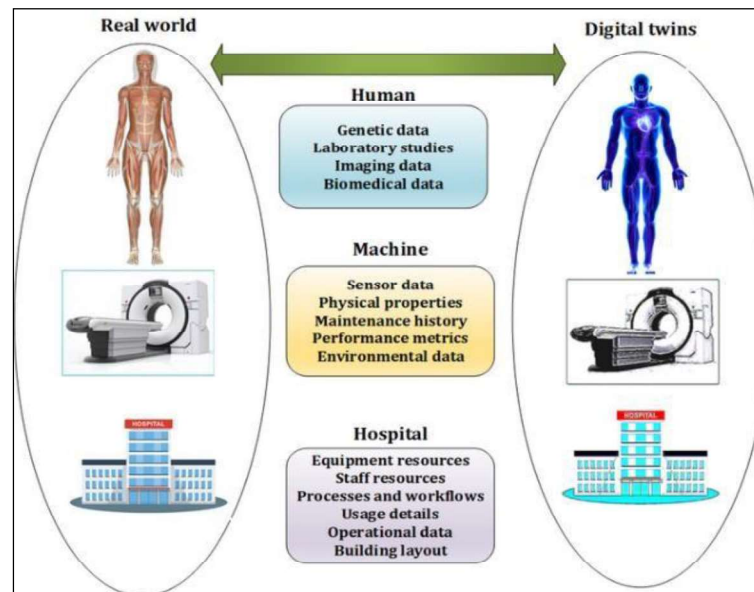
Real world

Digital twins

Human

Genetic data
Laboratory studies
Imaging data
Biomedical data

Machine

Sensor data
Physical properties
Maintenance history
Performance metrics
Environmental data

Hospital

Equipment resources
Staff resources
Processes and workflows
Usage details
Operational data
Building layout

HOSPITAL

HOSPITAL